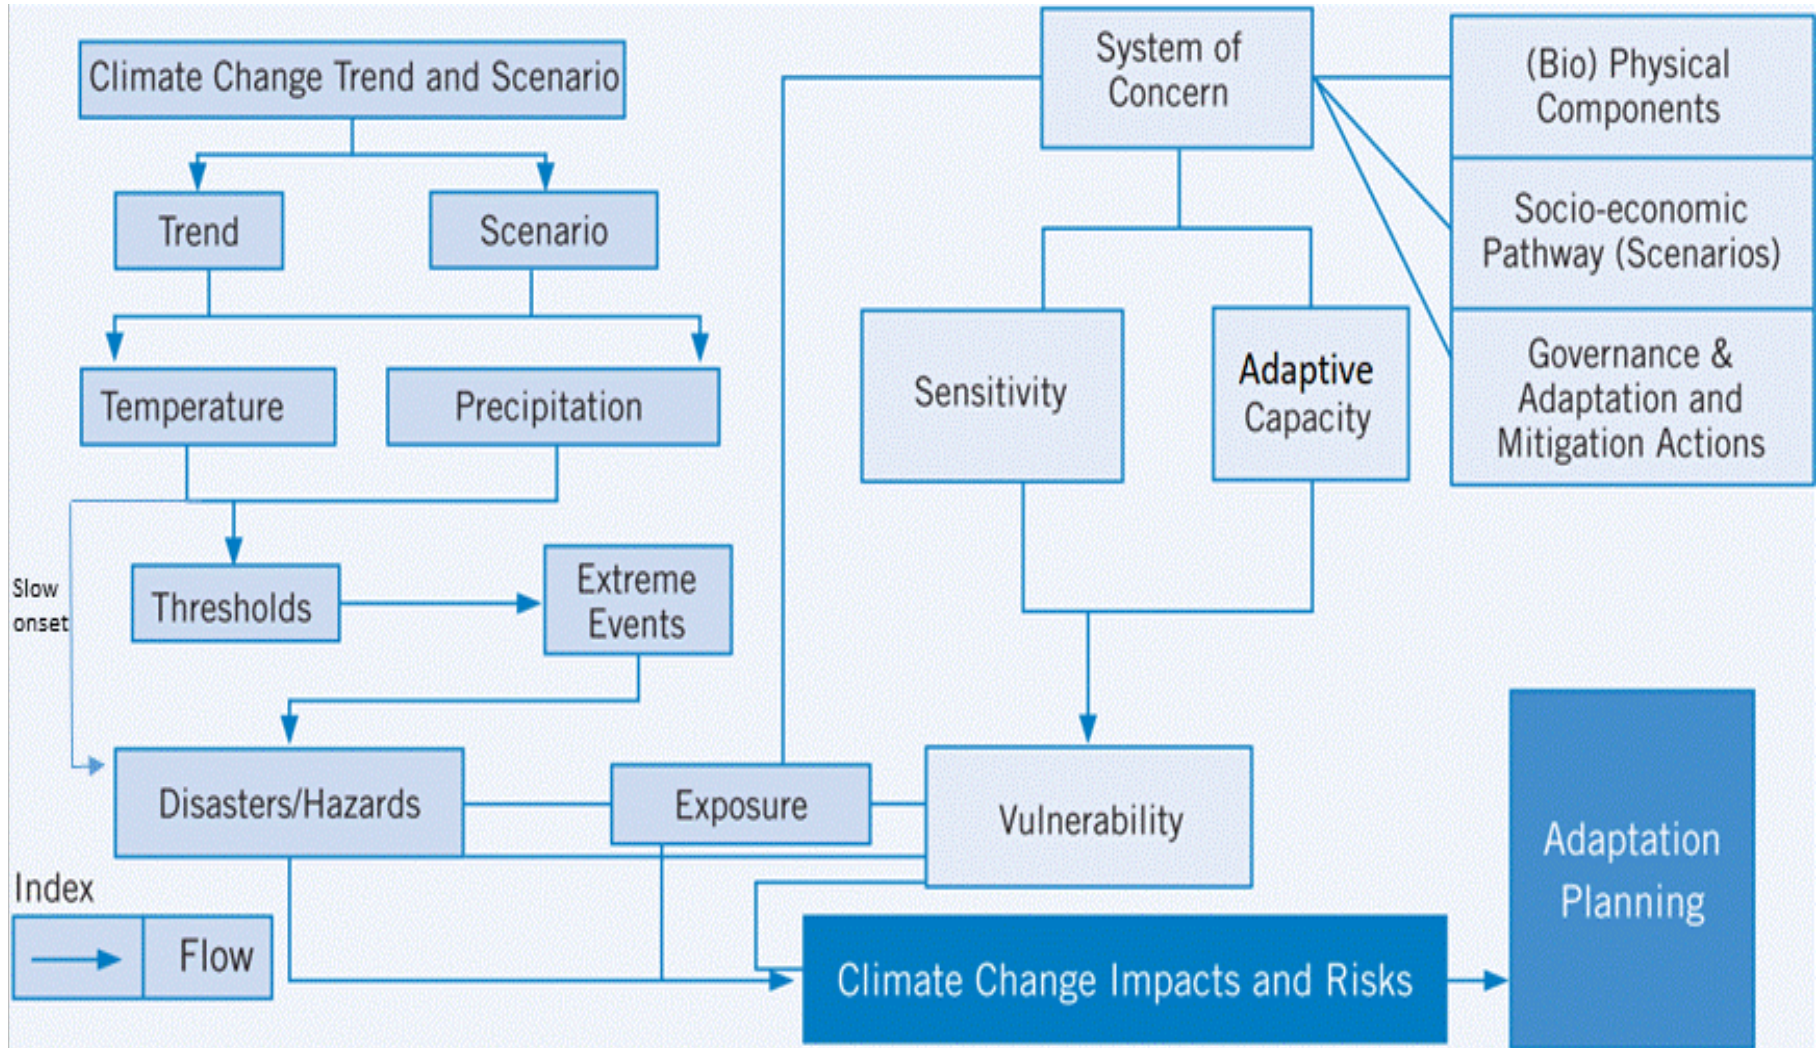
Climate Change Trend and Scenario

Trend

Scenario

Temperature

Precipitation

Slow onset

Thresholds

Extreme Events

Disasters/Hazards

Exposure

System of Concern

(Bio) Physical Components

Socio-economic Pathway (Scenarios)

Governance & Adaptation and Mitigation Actions

Sensitivity

Adaptive Capacity

Vulnerability

Climate Change Impacts and Risks

Adaptation Planning

Index

Flow